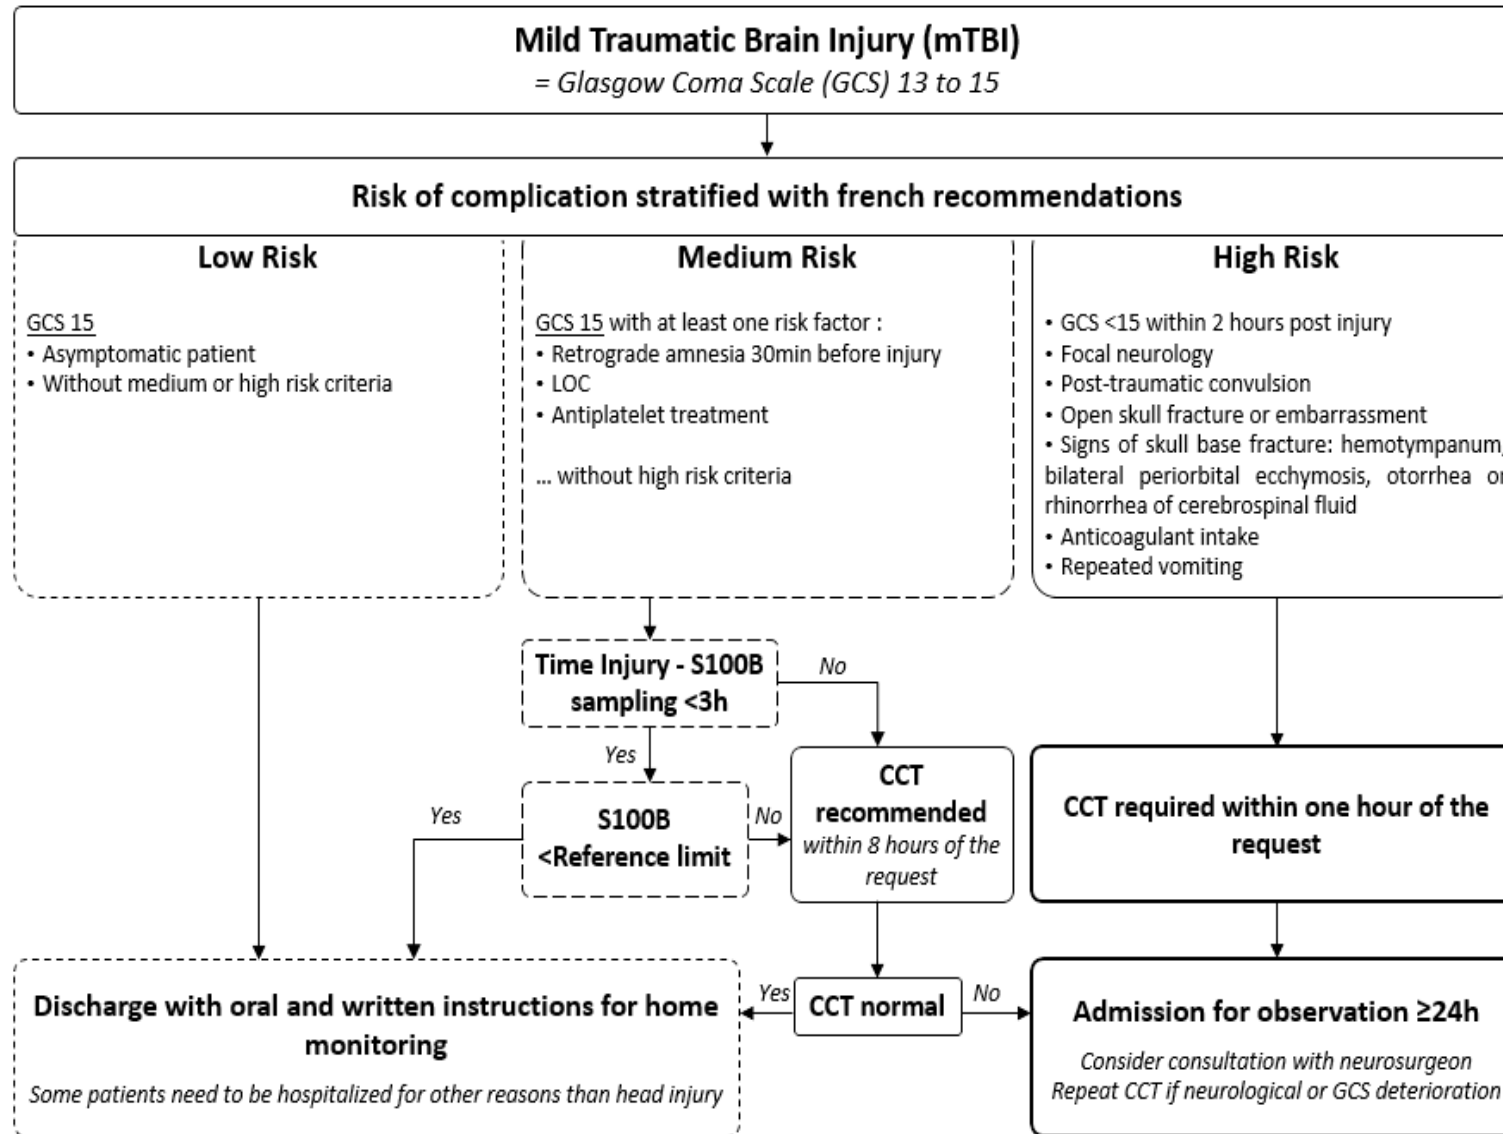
Mild Traumatic Brain Injury (mTBI)
= Glasgow Coma Scale (GCS) 13 to 15

Risk of complication stratified with french recommendations

Low Risk

GCS 15
• Asymptomatic patient
• Without medium or high risk criteria

Medium Risk

GCS 15 with at least one risk factor :
• Retrograde amnesia 30min before injury
• LOC
• Antiplatelet treatment

... without high risk criteria

High Risk

• GCS <15 within 2 hours post injury
• Focal neurology
• Post-traumatic convulsion
• Open skull fracture or embarrassment
• Signs of skull base fracture: hemotympanum, bilateral periorbital ecchymosis, otorrhea or rhinorrhea of cerebrospinal fluid
• Anticoagulant intake
• Repeated vomiting

Time Injury - S100B sampling <3h

No

Yes

S100B <Reference limit

Yes

No

CCT recommended
within 8 hours of the request

CCT required within one hour of the request

Discharge with oral and written instructions for home monitoring
Some patients need to be hospitalized for other reasons than head injury

Yes

CCT normal

No

Admission for observation ≥24h
Consider consultation with neurosurgeon
Repeat CCT if neurological or GCS deterioration